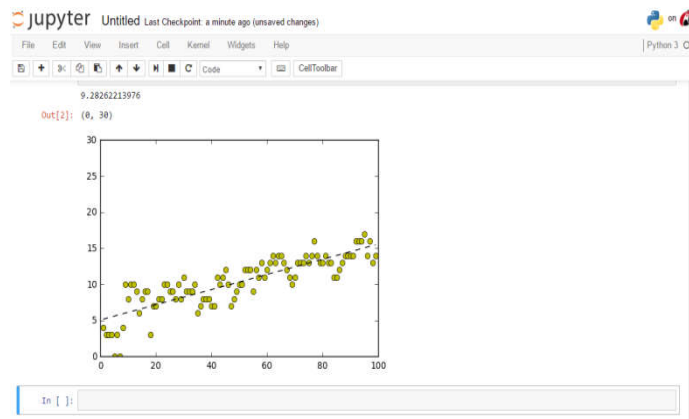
jupyter Untitled Last Checkpoint: a minute ago (unsaved changes)

on

File Edit View Insert Cell Kernel Widgets Help

Python 3

Code

CellToolbar

9.28262213976

Out[2]: (0, 30)

30
25
20
15
10
5
0
0 20 40 60 80 100

In [ ]: